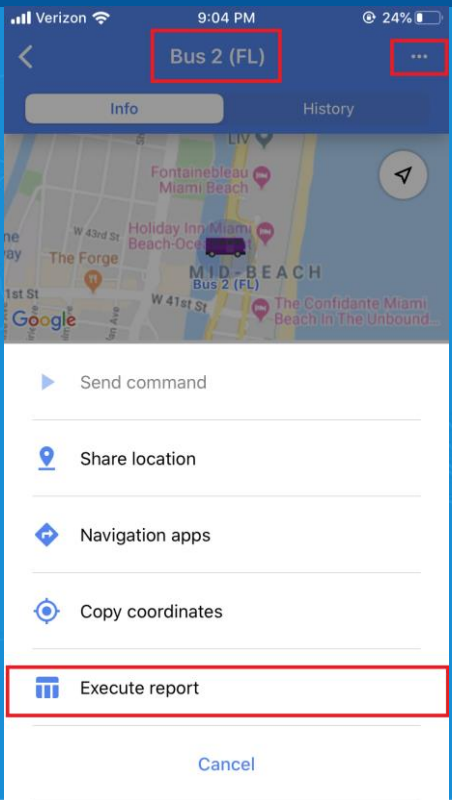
Verizon 9:04 PM 24%

Bus 2 (FL)

Info History

LIV
Fontainebleau Miami Beach
ne
ray
W 43rd St
Holiday Inn Miami Beach-Oce
The Forge
MID-BEACH
Bus 2 (FL)
1st St
W 41st St
The Confidante Miami Beach In The Unbound...
Google

Send command

Share location

Navigation apps

Copy coordinates

Execute report

Cancel